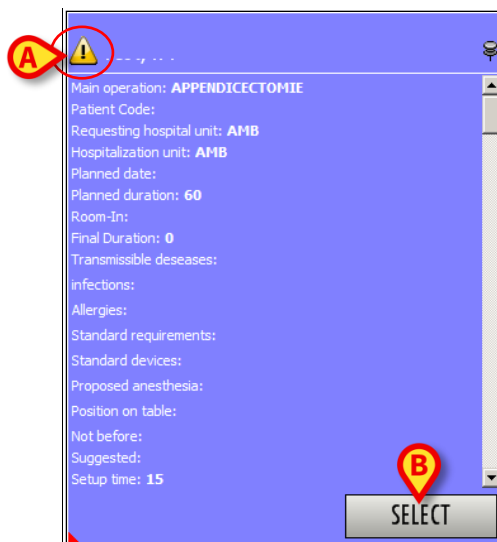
A

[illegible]

Main operation: APPENDICECTOMIE
Patient Code:
Requesting hospital unit: AMB
Hospitalization unit: AMB
Planned date:
Planned duration: 60
Room-In:
Final Duration: 0
Transmissible deseases:
infections:
Allergies:
Standard requirements:
Standard devices:
Proposed anesthesia:
Position on table:
Not before:
Suggested:
Setup time: 15

B

SELECT